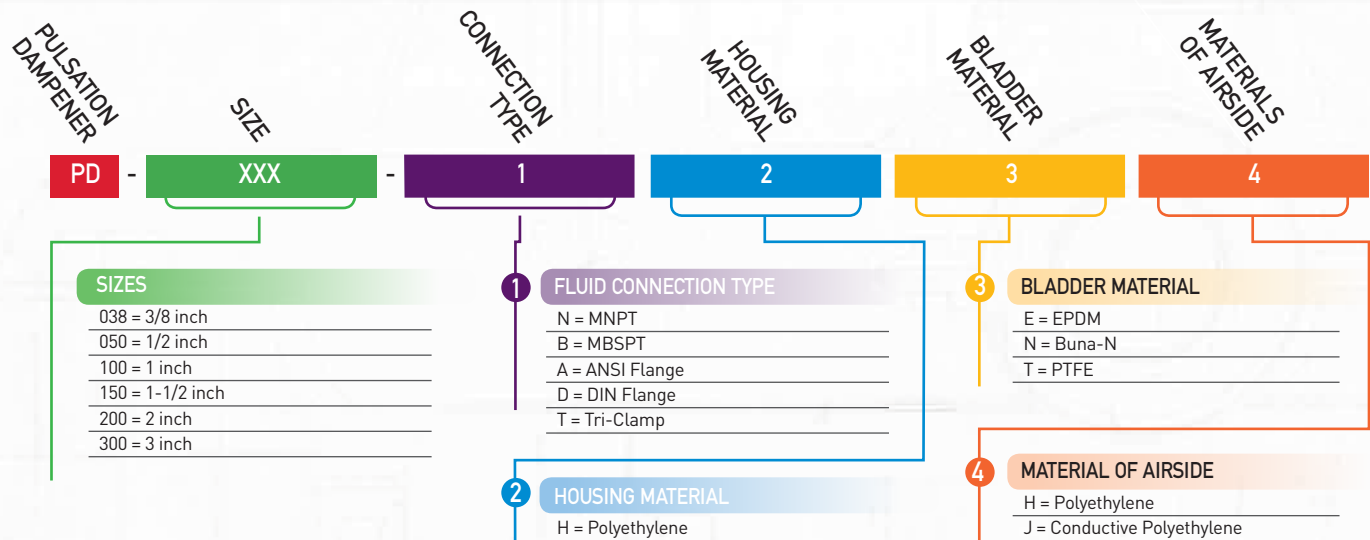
PULSATION DAMPENER

SIZE

CONNECTION TYPE

HOUSING MATERIAL

BLADDER MATERIAL

MATERIALS OF AIRSIDE

PD - XXX - 1 2 3 4

SIZES
038 = 3/8 inch
050 = 1/2 inch
100 = 1 inch
150 = 1-1/2 inch
200 = 2 inch
300 = 3 inch

1 FLUID CONNECTION TYPE
N = MNPT
B = MBSPT
A = ANSI Flange
D = DIN Flange
T = Tri-Clamp

2 HOUSING MATERIAL
H = Polyethylene

3 BLADDER MATERIAL
E = EPDM
N = Buna-N
T = PTFE

4 MATERIAL OF AIRSIDE
H = Polyethylene
J = Conductive Polyethylene